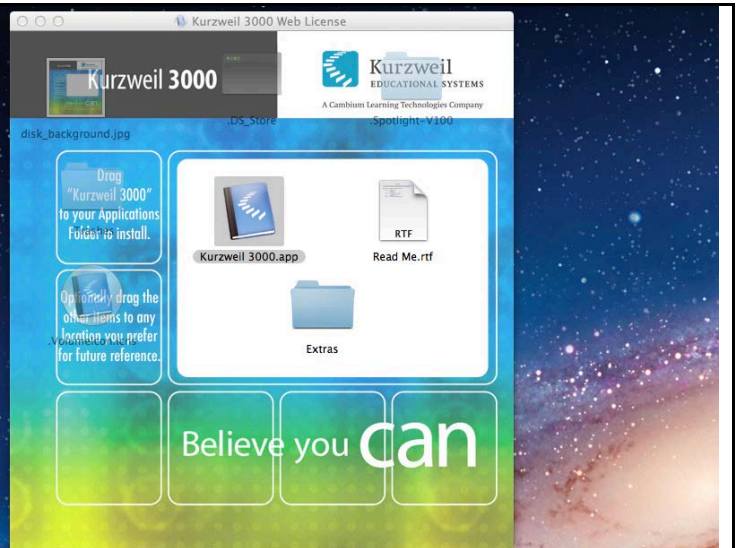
Kurzweil 3000 Web License

Kurzweil 3000

Kurzweil EDUCATIONAL SYSTEMS
A Cambium Learning Technologies Company

disk_background.jpg
.DS_Store
.Spotlight-V100

Drag "Kurzweil 3000" to your Applications Folder to install.

Optionally drag the other items to any location you prefer for future reference.

.VolumeIcon.icns

Kurzweil 3000.app

RTF
Read Me.rtf

Extras

Believe you can